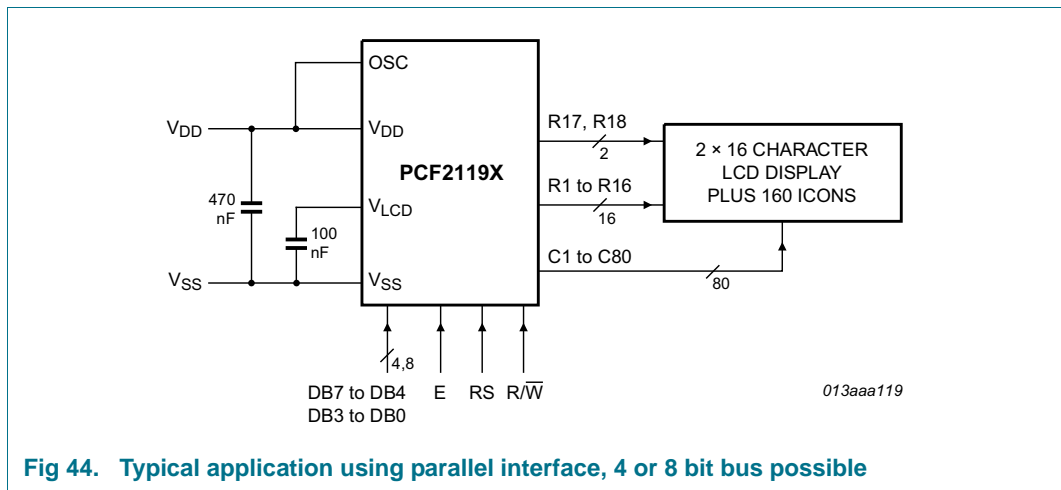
OSC

$V_{DD}$

$V_{DD}$

PCF2119X

470 nF

$V_{LCD}$

100 nF

$V_{SS}$

$V_{SS}$

R17, R18

2

R1 to R16

16

C1 to C80

80

2 × 16 CHARACTER LCD DISPLAY PLUS 160 ICONS

4,8

DB7 to DB4
DB3 to DB0

E

RS

R/$\overline{W}$

013aaa119

Fig 44. Typical application using parallel interface, 4 or 8 bit bus possible